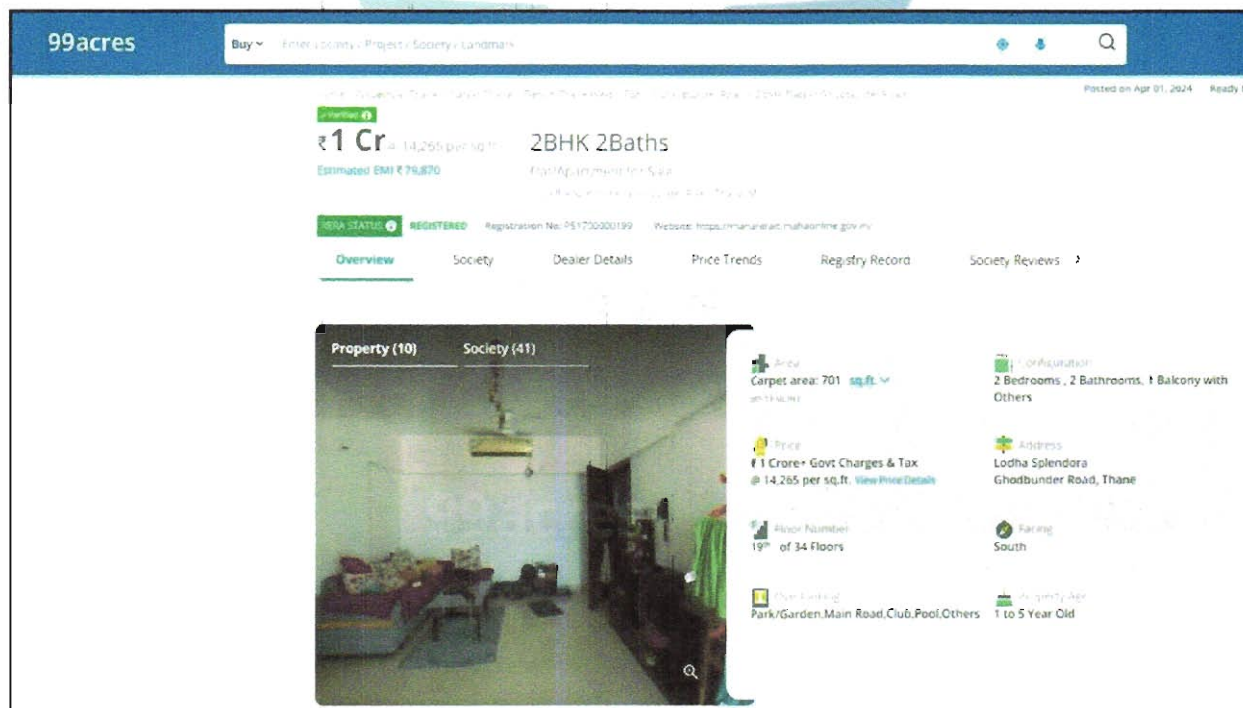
99acres

Buy Enter Locality / Project / Society / Landmark

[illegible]

Posted on Apr 01, 2024 Ready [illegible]

Verified

₹1 Cr @ 14,265 per sq.ft.

Estimated EMI ₹ 79,870

2BHK 2Baths

Flat/Apartment for Sale

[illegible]

RERA STATUS REGISTERED Registration No. P51700000199 Website: https://maharera.mahaonline.gov.in

Overview Society Dealer Details Price Trends Registry Record Society Reviews

Property (10) Society (41)

Area
Carpet area: 701 sq.ft.
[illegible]

Configuration
2 Bedrooms , 2 Bathrooms, 1 Balcony with Others

Price
₹ 1 Crore+ Govt Charges & Tax
@ 14,265 per sq.ft. View Price Details

Address
Lodha Splendora
Ghodbunder Road, Thane

Floor Number
19th of 34 Floors

Facing
South

Overlooking
Park/Garden,Main Road,Club,Pool,Others

Property Age
1 to 5 Year Old